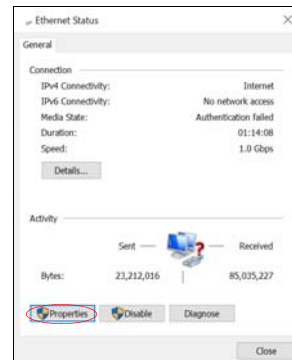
Ethernet Status

General

Connection

IPv4 Connectivity: Internet

IPv6 Connectivity: No network access

Media State: Authentication failed

Duration: 01:14:08

Speed: 1.0 Gbps

Details...

Activity

Sent — Received

Bytes: 23,212,016 | 85,035,227

Properties Disable Diagnose

Close